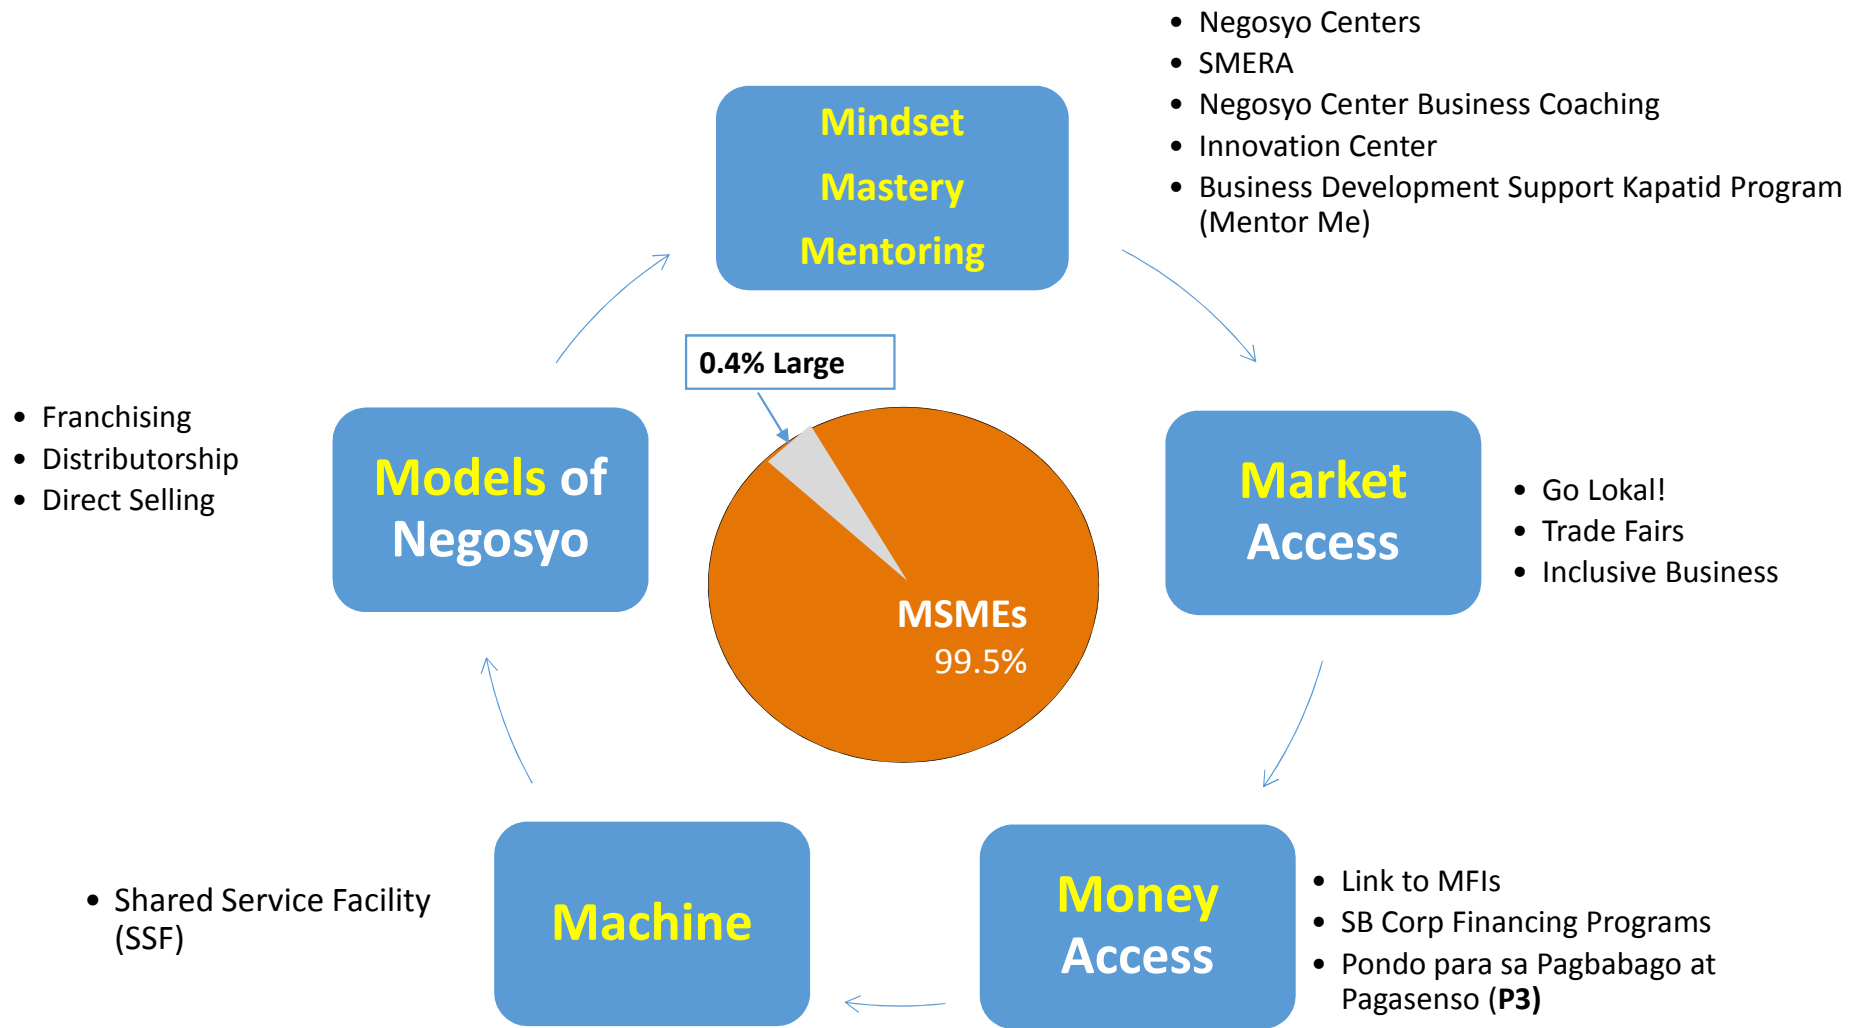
- Negosyo Centers
- SMERA
- Negosyo Center Business Coaching
- Innovation Center
- Business Development Support Kapatid Program (Mentor Me)

Mindset
Mastery
Mentoring

0.4% Large

- Franchising
- Distributorship
- Direct Selling

Models of Negosyo

MSMEs
99.5%

Market Access

- Go Lokal!
- Trade Fairs
- Inclusive Business

- Shared Service Facility (SSF)

Machine

Money Access

- Link to MFIs
- SB Corp Financing Programs
- Pondo para sa Pagbabago at Pagasenso (**P3**)